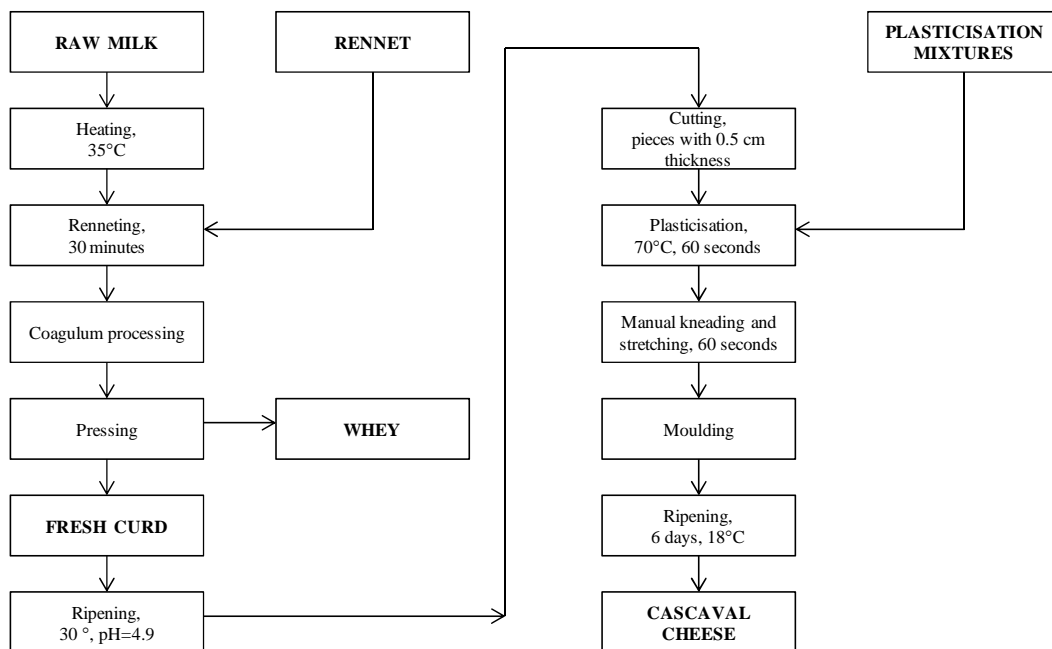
RAW MILK

RENNET

Heating, 35°C

Renneting, 30 minutes

Coagulum processing

Pressing

WHEY

FRESH CURD

Ripening, 30 °, pH=4.9

PLASTICISATION MIXTURES

Cutting, pieces with 0.5 cm thickness

Plasticisation, 70°C, 60 seconds

Manual kneading and stretching, 60 seconds

Moulding

Ripening, 6 days, 18°C

CASCAVAL CHEESE